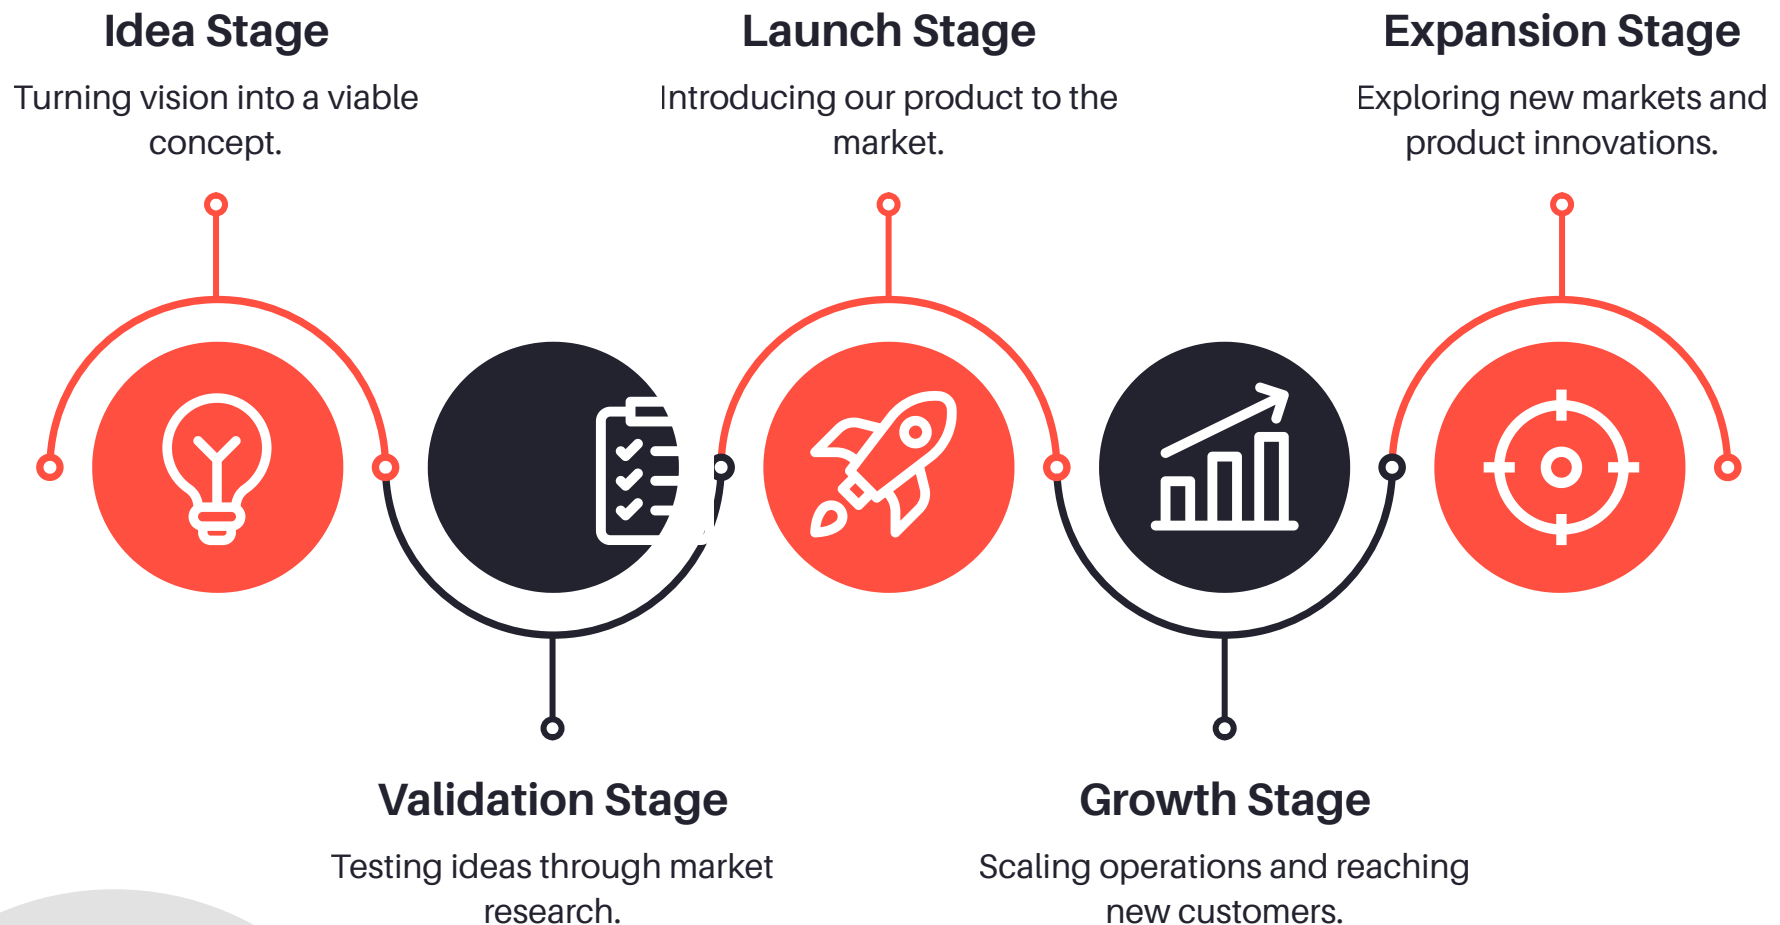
Idea Stage
Turning vision into a viable concept.

Launch Stage
Introducing our product to the market.

Expansion Stage
Exploring new markets and product innovations.

Validation Stage
Testing ideas through market research.

Growth Stage
Scaling operations and reaching new customers.